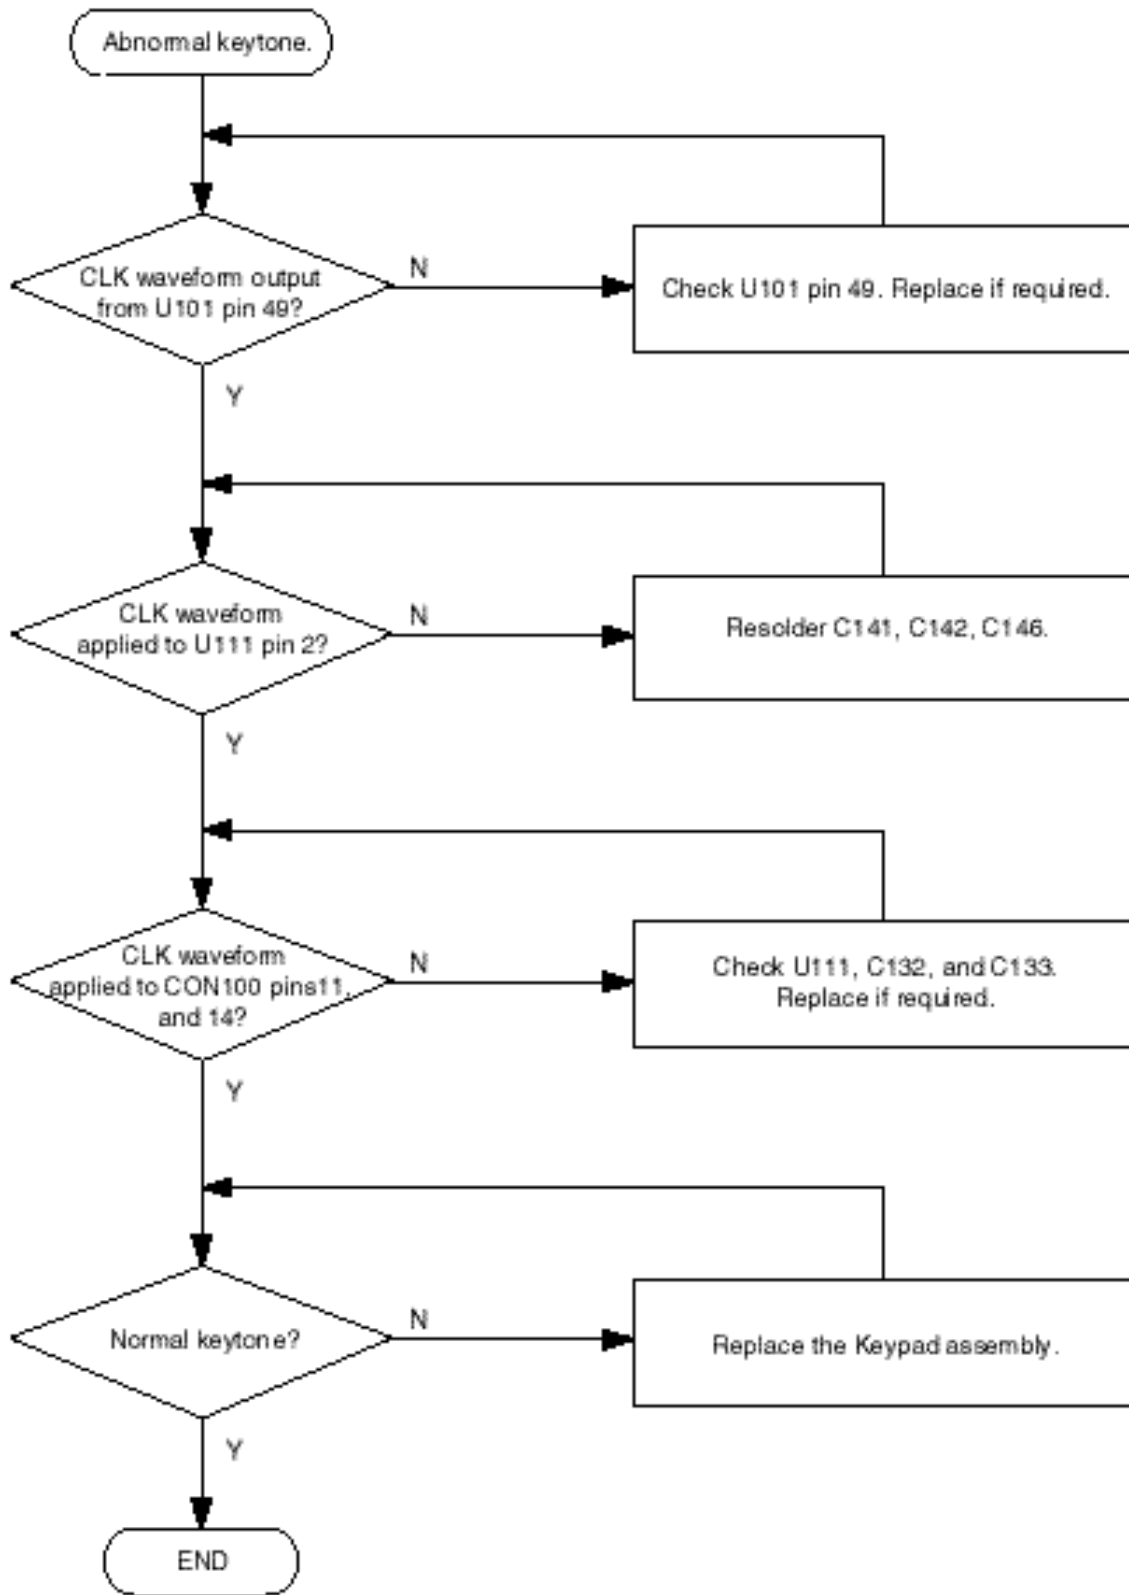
Abnormal keytone.

CLK waveform output from U101 pin 49?

N

Check U101 pin 49. Replace if required.

Y

CLK waveform applied to U111 pin 2?

N

Resolder C141, C142, C146.

Y

CLK waveform applied to CON100 pins11, and 14?

N

Check U111, C132, and C133. Replace if required.

Y

Normal keytone?

N

Replace the Keypad assembly.

Y

END